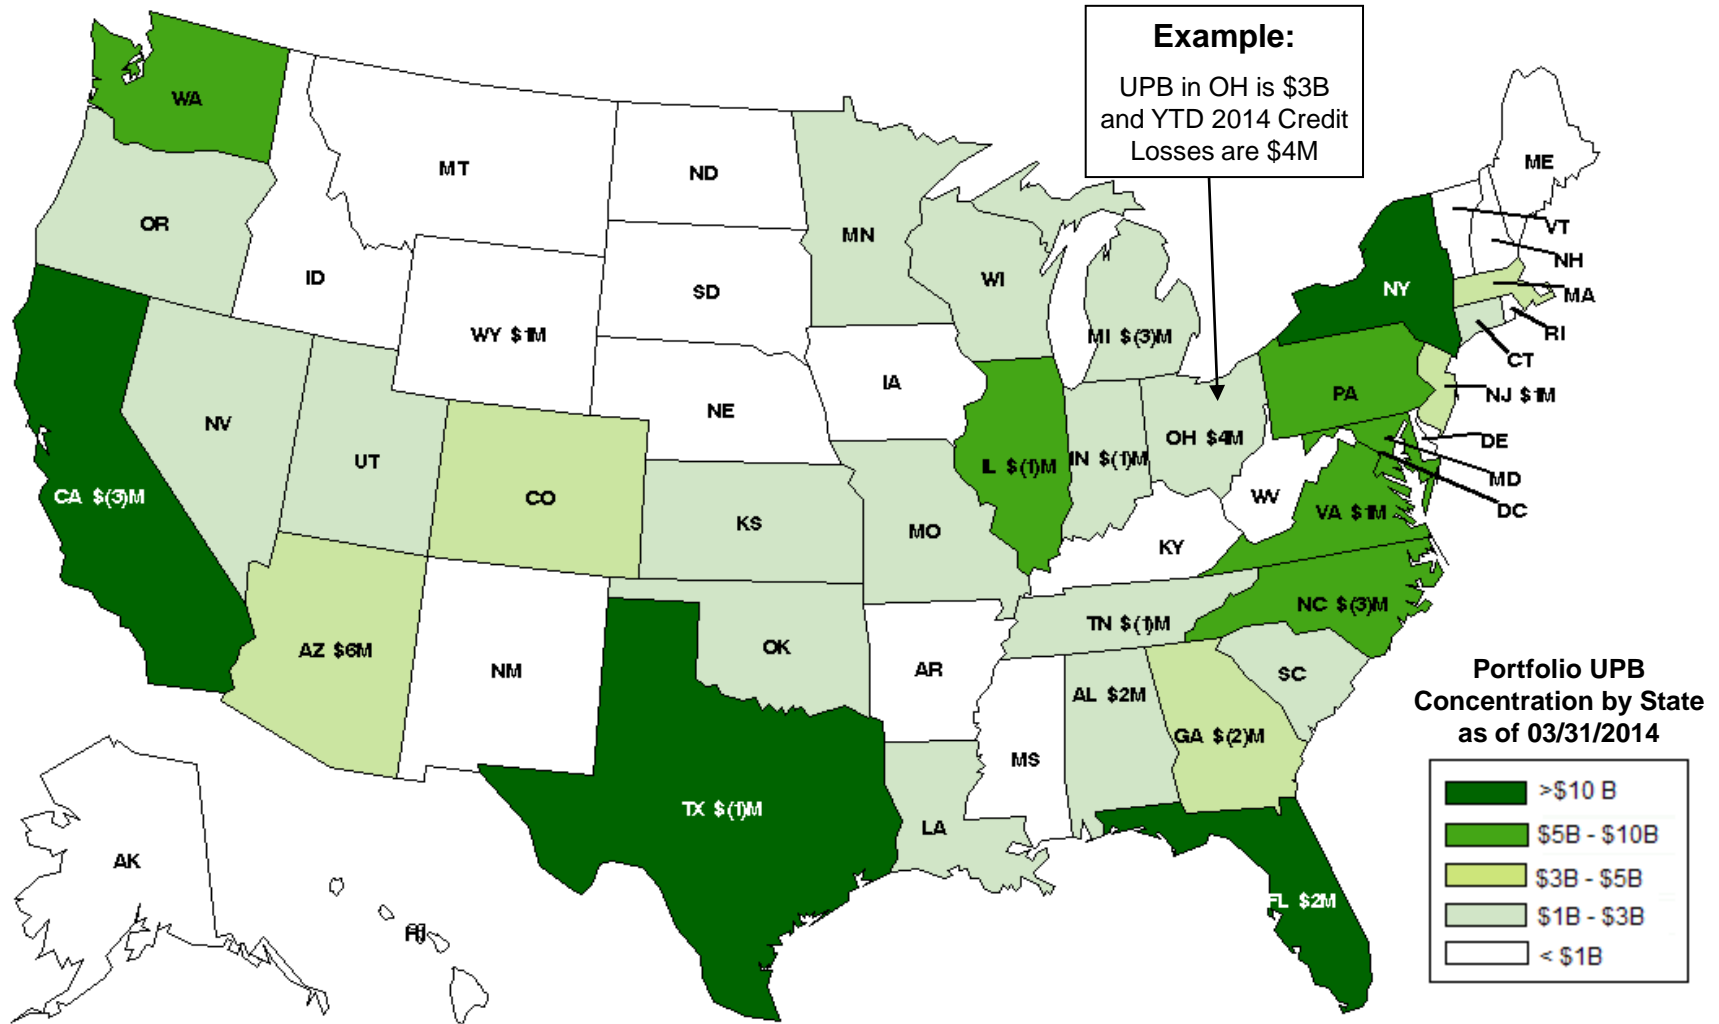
Example:
UPB in OH is $3B and YTD 2014 Credit Losses are $4M

WA
MT
ND
ME
OR
MN
VT
NH
ID
SD
WI
NY
MA
WY $1M
MI $(3)M
RI
CT
IA
PA
NJ $1M
NE
NV
OH $4M
DE
IN $(1)M
IL $(1)M
UT
MD
CO
WV
DC
CA $(3)M
VA $1M
KS
MO
KY
NC $(3)M
TN $(1)M
OK
AZ $6M
AR
NM
SC
AL $2M
GA $(2)M
MS
TX $(1)M
LA
AK
FL $2M
HI

Portfolio UPB Concentration by State as of 03/31/2014

>$10 B
$5B - $10B
$3B - $5B
$1B - $3B
< $1B